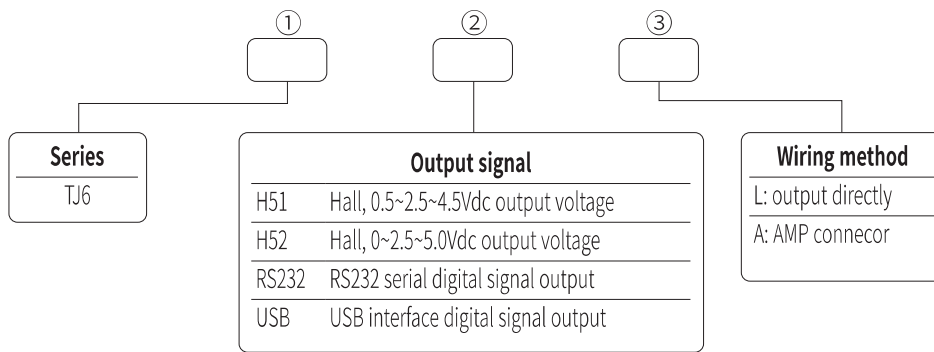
①

②

③

Series

TJ6

Output signal

| | |
|---|---|
| H51 | Hall, 0.5~2.5~4.5Vdc output voltage |
| H52 | Hall, 0~2.5~5.0Vdc output voltage |
| RS232 | RS232 serial digital signal output |
| USB | USB interface digital signal output |

Wiring method

L: output directly

A: AMP connecor